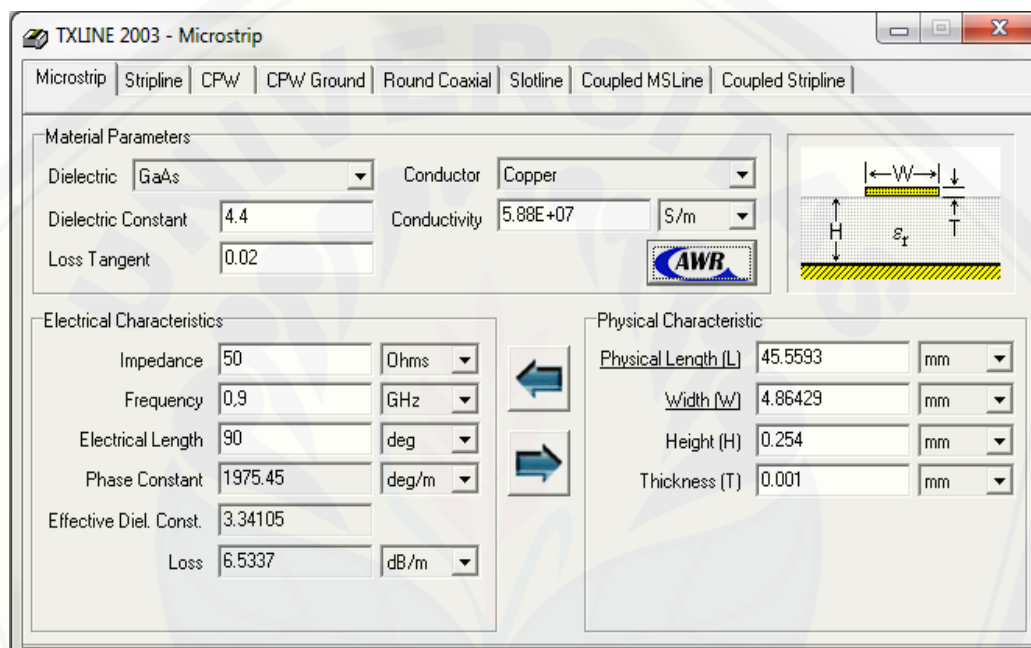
TXLINE 2003 - Microstrip

Microstrip | Stripline | CPW | CPW Ground | Round Coaxial | Slotline | Coupled MSLine | Coupled Stripline

Material Parameters

Dielectric GaAs

Conductor Copper

Dielectric Constant 4.4

Conductivity 5.88E+07 S/m

Loss Tangent 0.02

AWR

W

H $\varepsilon_r$ T

Electrical Characteristics

Impedance 50 Ohms

Frequency 0,9 GHz

Electrical Length 90 deg

Phase Constant 1975.45 deg/m

Effective Diel. Const. 3.34105

Loss 6.5337 dB/m

Physical Characteristic

Physical Length (L) 45.5593 mm

Width (W) 4.86429 mm

Height (H) 0.254 mm

Thickness (T) 0.001 mm